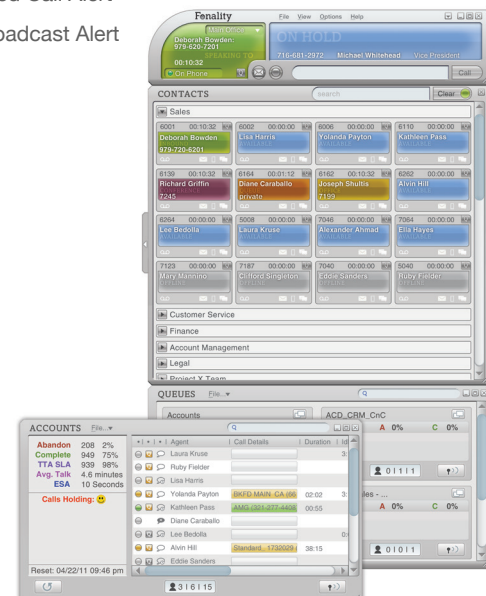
ed Call Alert

oadcast Alert

Fenality File View Options Help

Main Office
Deborah Bowden
979-620-7201
SPEAKING TO
00:10:32
On Phone

ON HOLD
716-681-2972 Michael Whitehead Vice President

Call

CONTACTS search Clear

Sales

6001 00:10:32 Deborah Bowden 979-720-6201
6002 00:00:00 Lisa Harris AVAILABLE
6006 00:00:00 Yolanda Payton AVAILABLE
6110 00:00:00 Kathleen Pass AVAILABLE

6139 00:10:32 Richard Griffin 7245
6164 00:01:12 Diane Caraballo private
6162 00:10:32 Joseph Shultis 7199
6262 00:00:00 Alvin Hill AVAILABLE

6264 00:00:00 Lee Bedolla AVAILABLE
5008 00:00:00 Laura Kruse AVAILABLE
7046 00:00:00 Alexander Ahmad AVAILABLE
7064 00:00:00 Ella Hayes AVAILABLE

7123 00:00:00 Mary Mannino OFFLINE
7187 00:00:00 Clifford Singleton OFFLINE
7040 00:00:00 Eddie Sanders OFFLINE
5040 00:00:00 Ruby Fielder OFFLINE

Customer Service
Finance
Account Management
Legal
Project X Team

QUEUES File...

Accounts
ACD_CRM_CnC
A 0% C 0%
2 0 | 1 | 1
ies - ...
A 0% C 0%
2 0 | 0 | 1

ACCOUNTS File...
Abandon 208 2%
Complete 949 75%
TTA SLA 939 98%
Avg. Talk 4.6 minutes
ESA 10 Seconds
Calls Holding:

Agent | Call Details | Duration | Id
Laura Kruse | | | 3:
Ruby Fielder
Lisa Harris
Yolanda Payton | BKFD MAIN CA (66 | 02:02 | 3:
Kathleen Pass | AMG (321) 377-4456 | 00:55
Diane Caraballo
Lee Bedolla | | | 0:
Alvin Hill | Standard_1732029 | 38:15
Eddie Sanders

Reset: 04/22/11 09:46 pm
3 | 6 | 15